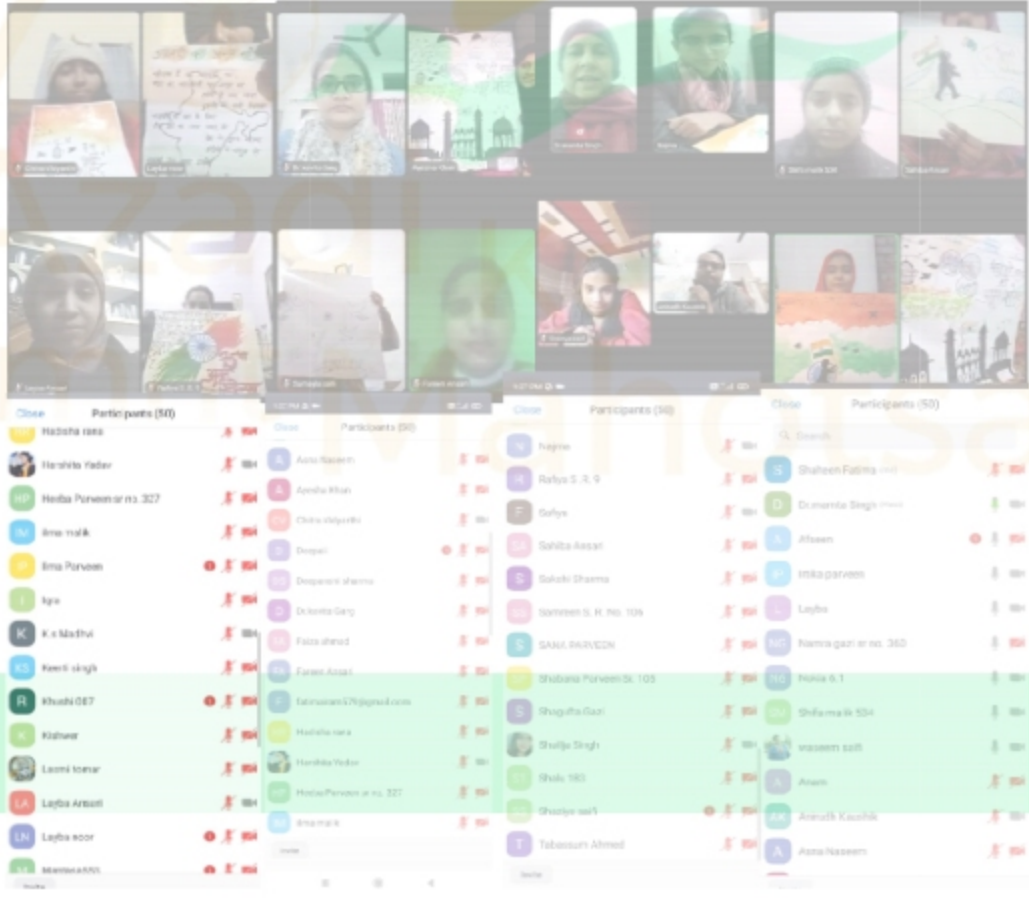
Close Participants (50)

Hadisha rana
Harshita Yadav
HP Heiba Parveen sr no. 327
IM ilma malik
IP Ilma Parveen
I Iqra
K K n Madhvi
KS Keerti singh
R Khushi 087
K Kishwar
Laxmi tomar
LA Layba Ansari
LN Layba noor
Invite

Close Participants (50)

A Aara Naseem
A Ayesha Khan
Chitra chaturvedi
D Deepali
Deepanshi sharma
D Dr.kavita Garg
Faiza ahmad
Fareen Ansari
fatimanaaz578@gmail.com
Hadisha rana
Harshita Yadav
Heiba Parveen sr no. 327
ilma malik
Invite

Close Participants (50)

Najma
R Rafiya S. R. 9
F Safiya
Sahilta Aasari
S Sakshi Sharma
Samreen S. R. No. 104
S SANA PARVEEN
Shabana Parveen Sr. 103
S Shagufta Gazi
Shailja Singh
Shala 183
Shaziya saifi
T Tabassum Ahmed
Invite

Close Participants (50)

Search
S Shaheen Fatima
D Dr.mamta Singh
A Afseen
Ittika parveen
L Layba
NG Namra gazi sr no. 360
Nokia 6.1
Shifa malik 534
waseem saifi
Anam
AK Anirudh Kaushik
A Asna Naseem